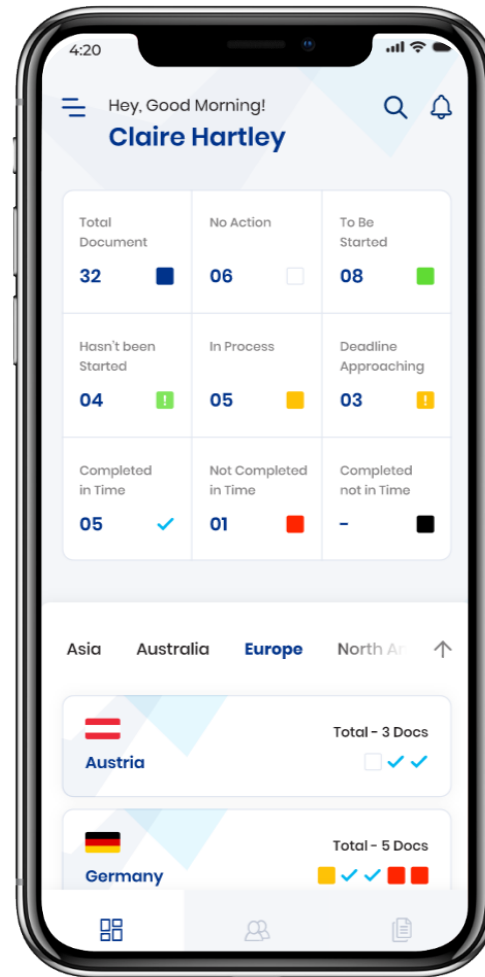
4:20

Hey, Good Morning!
Claire Hartley

| Total Document 32 | No Action 06 | To Be Started 08 |
|---|---|---|
| Hasn't been Started 04 | In Process 05 | Deadline Approaching 03 |
| Completed in Time 05 | Not Completed in Time 01 | Completed not in Time - |

Asia Australia Europe North A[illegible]

Austria
Total - 3 Docs

Germany
Total - 5 Docs